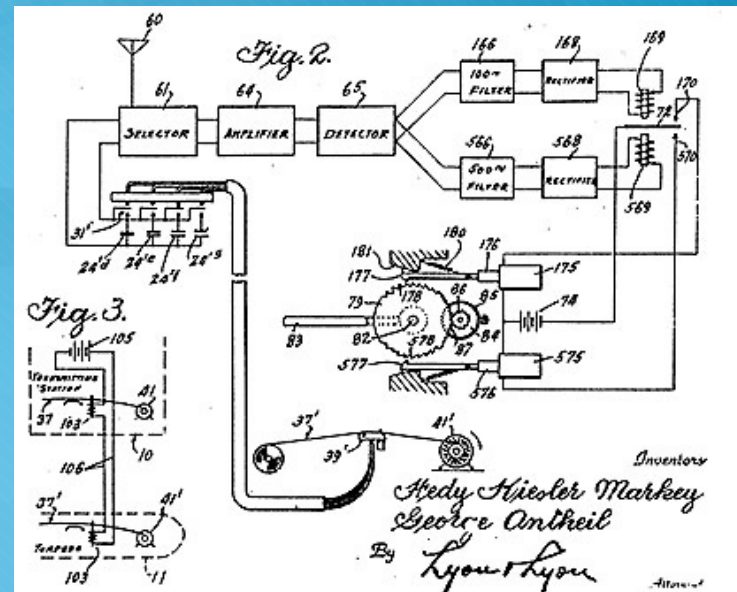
Fig. 2.

60

61

SELECTOR

64

AMPLIFIER

65

DETECTOR

166

100~ FILTER

168

RECTIFIER

169

170

72

566

500~ FILTER

568

RECTIFIER

570

569

31'

24'd

24'c

24'f

24'g

181

180

176

175

177

79

178

86

85

74

83

82

578

87

84

577

575

576

Fig. 3.

105

TRANSMITTING STATION

41

37

163'

10

106

37'

41'

TORPEDO

103

11

37'

39'

41'

Inventors

Hedy Kiesler Markey

George Antheil

By Lyon & Lyon

Attorneys